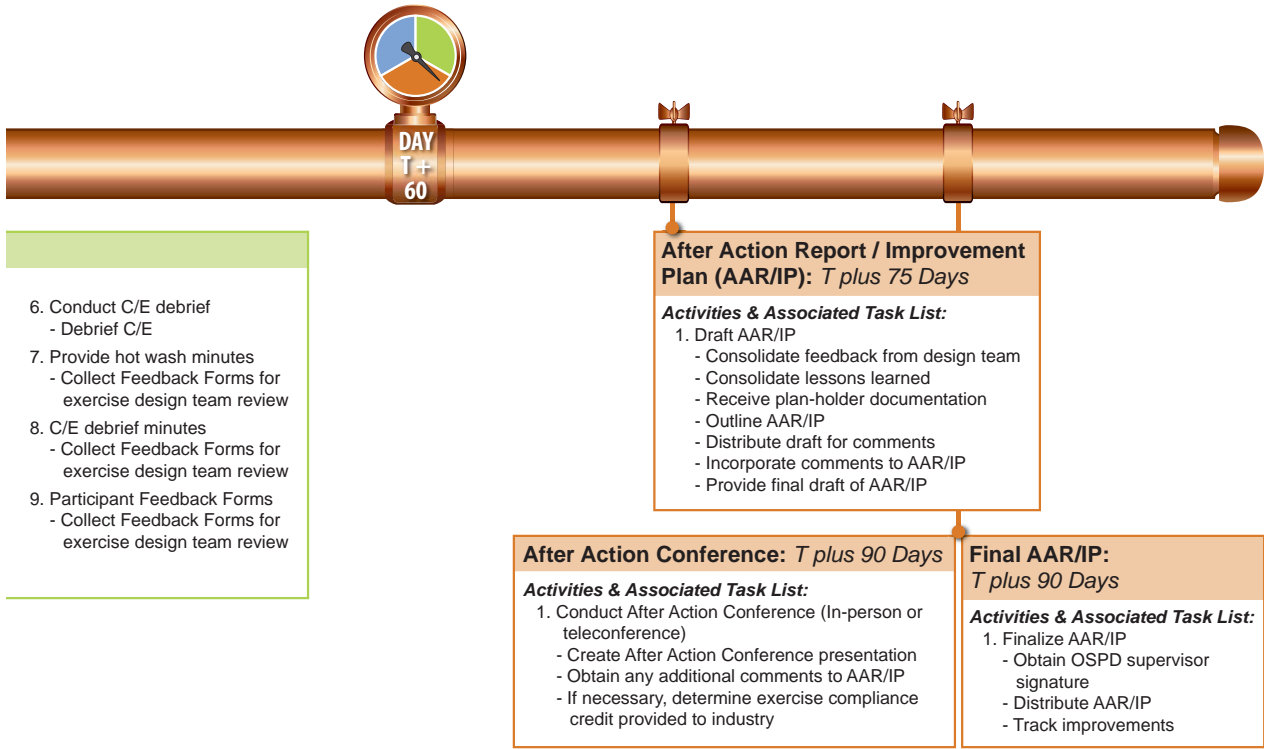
DAY
T +
60

6. Conduct C/E debrief
- Debrief C/E
7. Provide hot wash minutes
- Collect Feedback Forms for exercise design team review
8. C/E debrief minutes
- Collect Feedback Forms for exercise design team review
9. Participant Feedback Forms
- Collect Feedback Forms for exercise design team review

After Action Report / Improvement Plan (AAR/IP): *T plus 75 Days*

*Activities & Associated Task List:*
1. Draft AAR/IP
- Consolidate feedback from design team
- Consolidate lessons learned
- Receive plan-holder documentation
- Outline AAR/IP
- Distribute draft for comments
- Incorporate comments to AAR/IP
- Provide final draft of AAR/IP

After Action Conference: *T plus 90 Days*

*Activities & Associated Task List:*
1. Conduct After Action Conference (In-person or teleconference)
- Create After Action Conference presentation
- Obtain any additional comments to AAR/IP
- If necessary, determine exercise compliance credit provided to industry

Final AAR/IP: *T plus 90 Days*

*Activities & Associated Task List:*
1. Finalize AAR/IP
- Obtain OSPD supervisor signature
- Distribute AAR/IP
- Track improvements